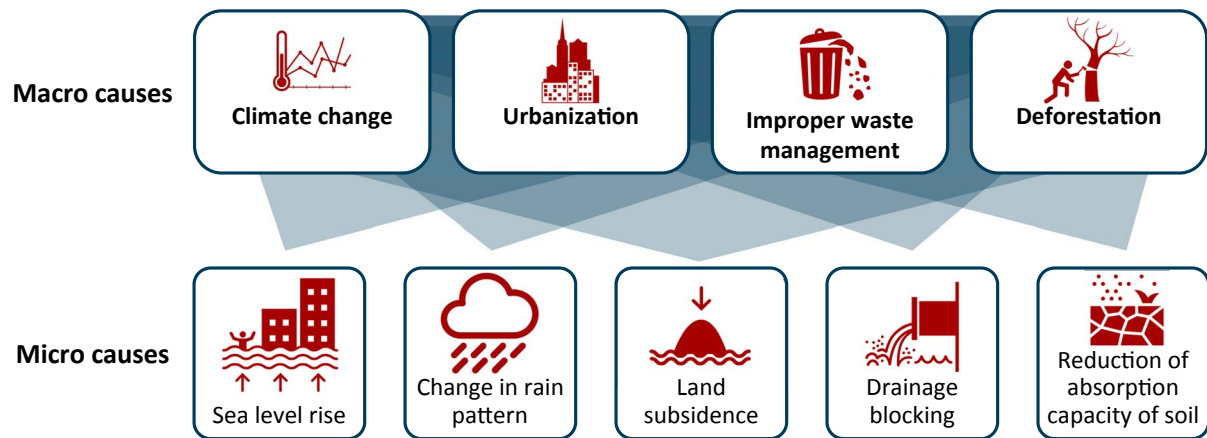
Macro causes

Climate change

Urbanization

Improper waste management

Deforestation

Micro causes

Sea level rise

Change in rain pattern

Land subsidence

Drainage blocking

Reduction of absorption capacity of soil